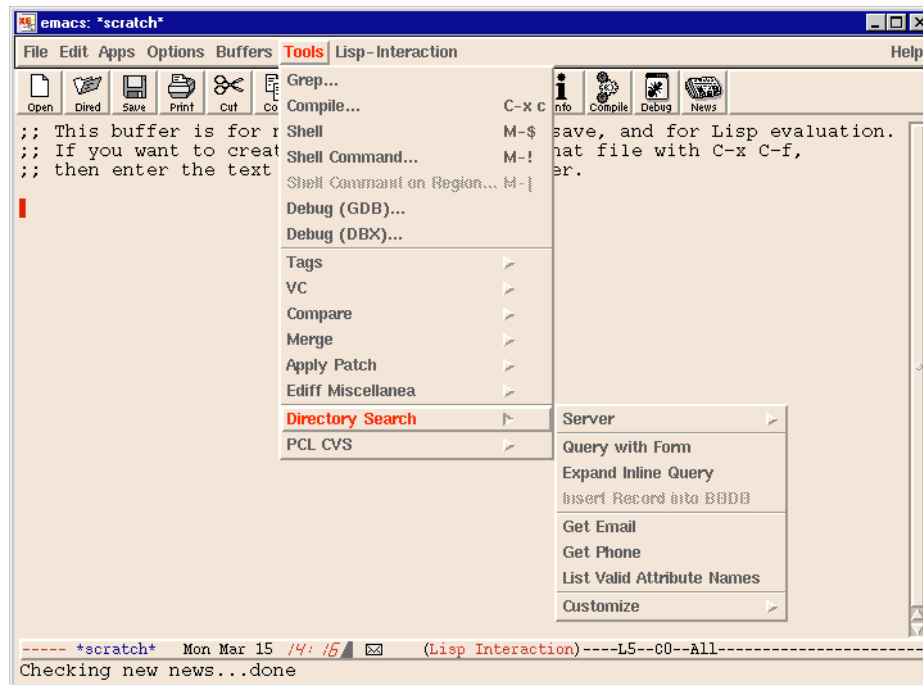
emacs: *scratch*

File Edit Apps Options Buffers Tools Lisp-Interaction Help

Open Dired Save Print Cut Co Info Compile Debug News

;; This buffer is for n
;; If you want to creat
;; then enter the text

save, and for Lisp evaluation.
hat file with C-x C-f,
er.

Grep...
Compile... C-x c
Shell M-$
Shell Command... M-!
Shell Command on Region... M-|
Debug (GDB)...
Debug (DBX)...
Tags
VC
Compare
Merge
Apply Patch
Ediff Miscellanea
Directory Search
PCL CVS

Server
Query with Form
Expand Inline Query
Insert Record into BBDB
Get Email
Get Phone
List Valid Attribute Names
Customize

----- *scratch* Mon Mar 15 14:16 (Lisp Interaction)----L5--C0--All-----------------------
Checking new news...done